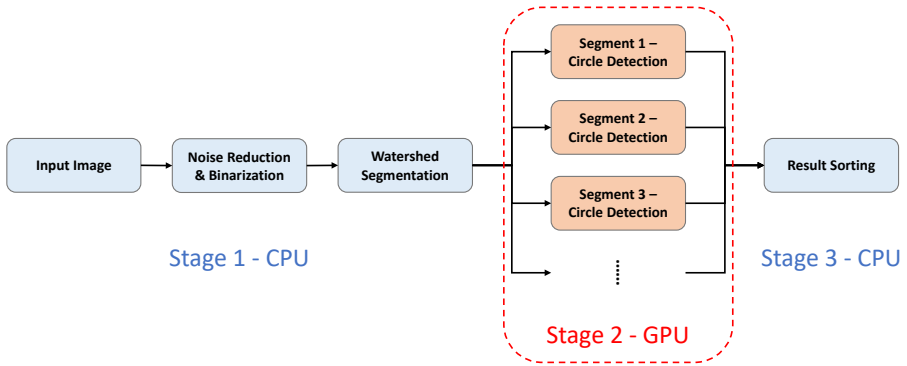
Input Image

Noise Reduction & Binarization

Watershed Segmentation

Segment 1 – Circle Detection

Segment 2 – Circle Detection

Segment 3 – Circle Detection

Result Sorting

Stage 1 - CPU

Stage 2 - GPU

Stage 3 - CPU